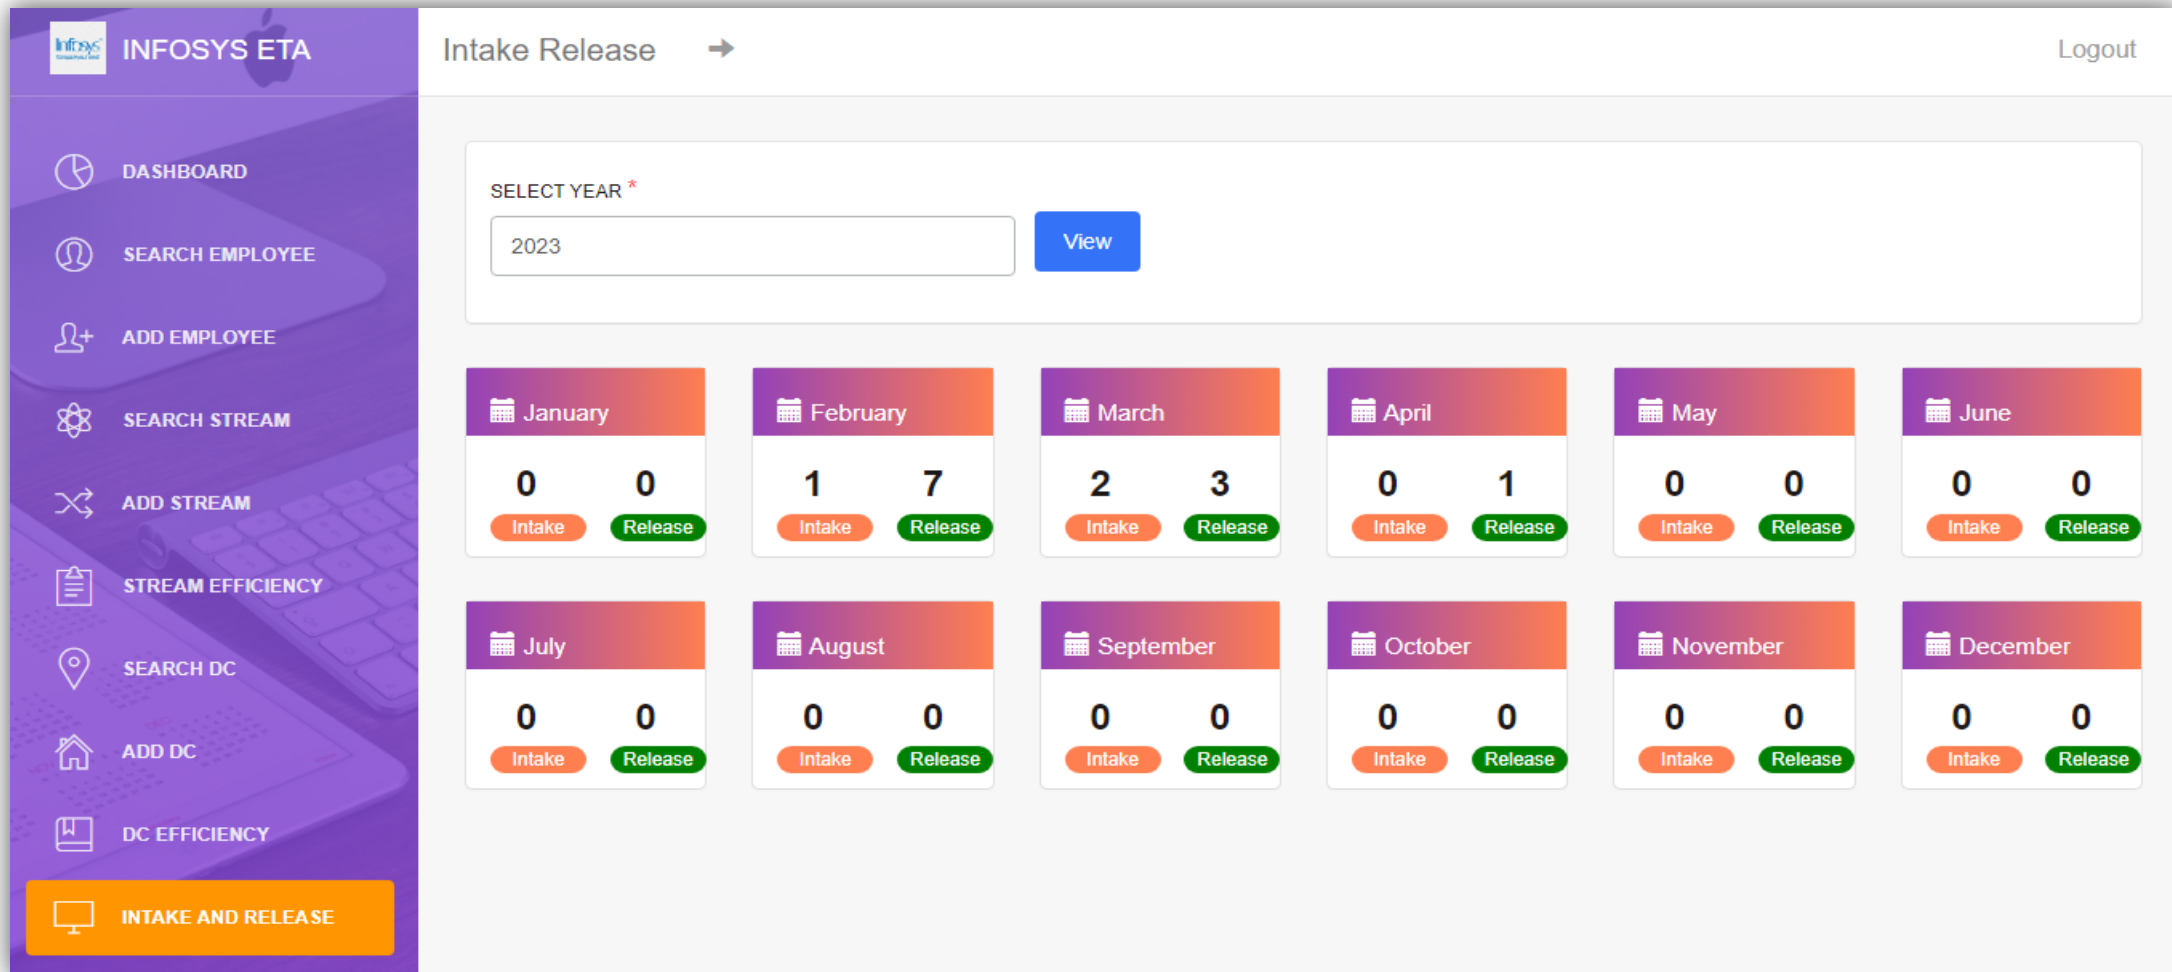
Infosys INFOSYS ETA

DASHBOARD
SEARCH EMPLOYEE
ADD EMPLOYEE
SEARCH STREAM
ADD STREAM
STREAM EFFICIENCY
SEARCH DC
ADD DC
DC EFFICIENCY
INTAKE AND RELEASE

Intake Release

Logout

SELECT YEAR *

2023

View

January
0 Intake
0 Release

February
1 Intake
7 Release

March
2 Intake
3 Release

April
0 Intake
1 Release

May
0 Intake
0 Release

June
0 Intake
0 Release

July
0 Intake
0 Release

August
0 Intake
0 Release

September
0 Intake
0 Release

October
0 Intake
0 Release

November
0 Intake
0 Release

December
0 Intake
0 Release